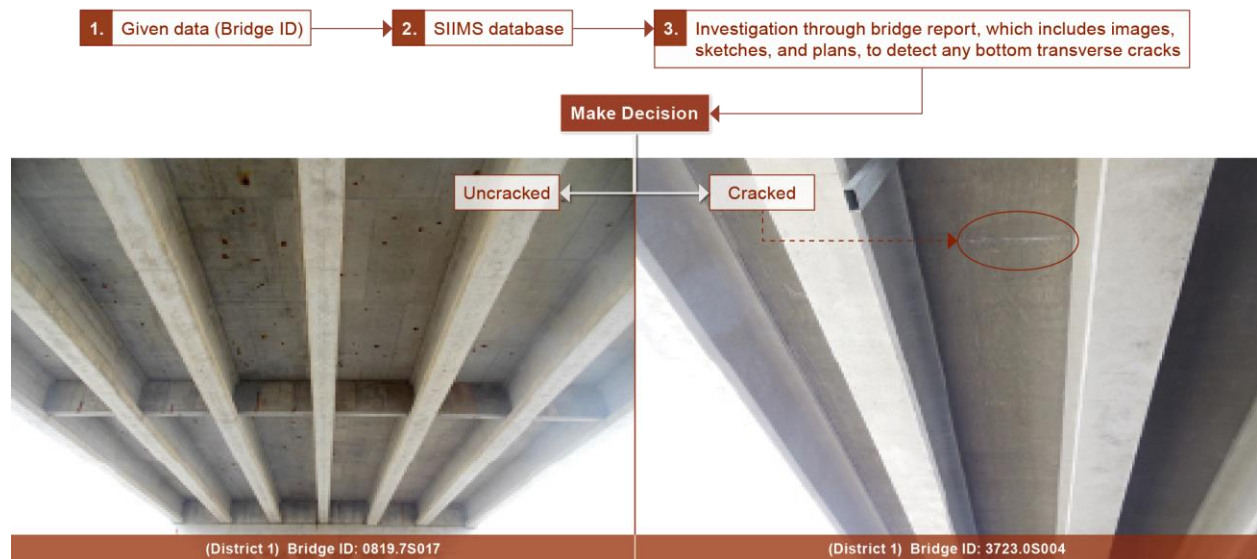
1. Given data (Bridge ID)

2. SIIMS database

3. Investigation through bridge report, which includes images, sketches, and plans, to detect any bottom transverse cracks

Make Decision

Uncracked

Cracked

(District 1) Bridge ID: 0819.7S017

(District 1) Bridge ID: 3723.0S004